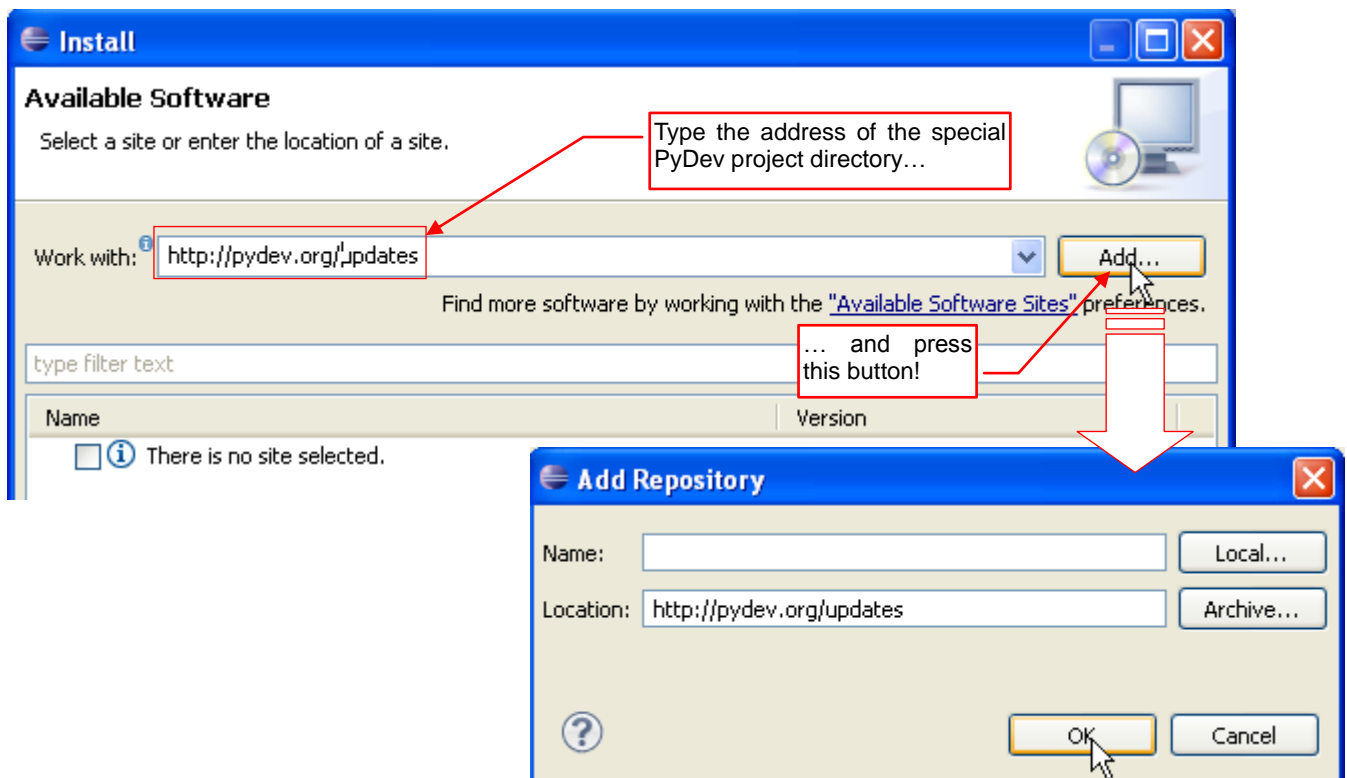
Install

Available Software

Select a site or enter the location of a site.

Type the address of the special PyDev project directory…

Work with: http://pydev.org/updates

Add...

Find more software by working with the "Available Software Sites" preferences.

… and press this button!

type filter text

| Name | Version |
|---|---|
| There is no site selected. | |

Add Repository

Name:

Local...

Location: http://pydev.org/updates

Archive...

OK

Cancel